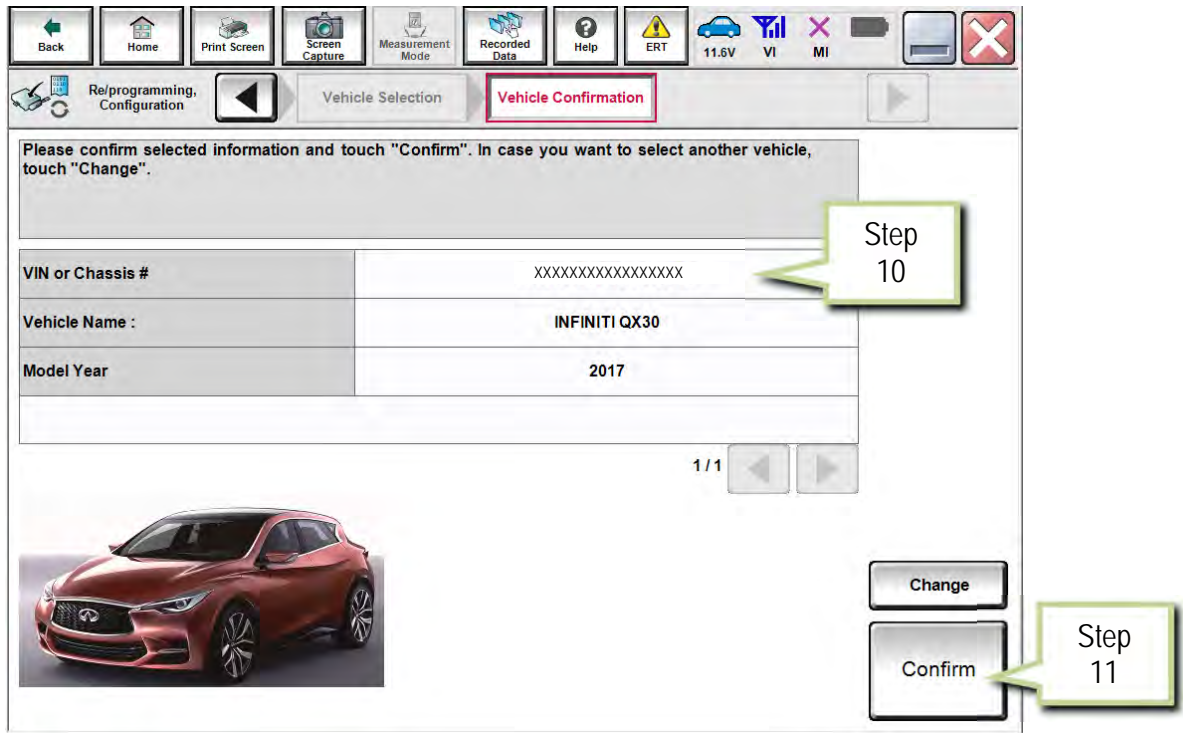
Back Home Print Screen Screen Capture Measurement Mode Recorded Data Help ERT 11.6V VI MI

Re/programming, Configuration

Vehicle Selection

Vehicle Confirmation

Please confirm selected information and touch "Confirm". In case you want to select another vehicle, touch "Change".

| VIN or Chassis # | XXXXXXXXXXXXXXXXX |
|---|---|
| Vehicle Name : | INFINITI QX30 |
| Model Year | 2017 |

Step 10

1 / 1

Change

Confirm

Step 11